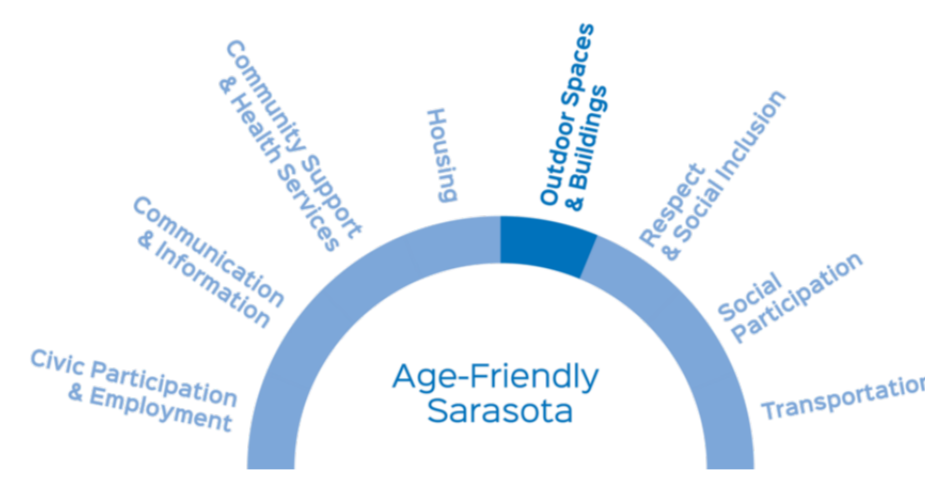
Civic Participation & Employment

Communication & Information

Community Support & Health Services

Housing

Outdoor Spaces & Buildings

Respect & Social Inclusion

Social Participation

Transportatio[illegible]

Age-Friendly Sarasota